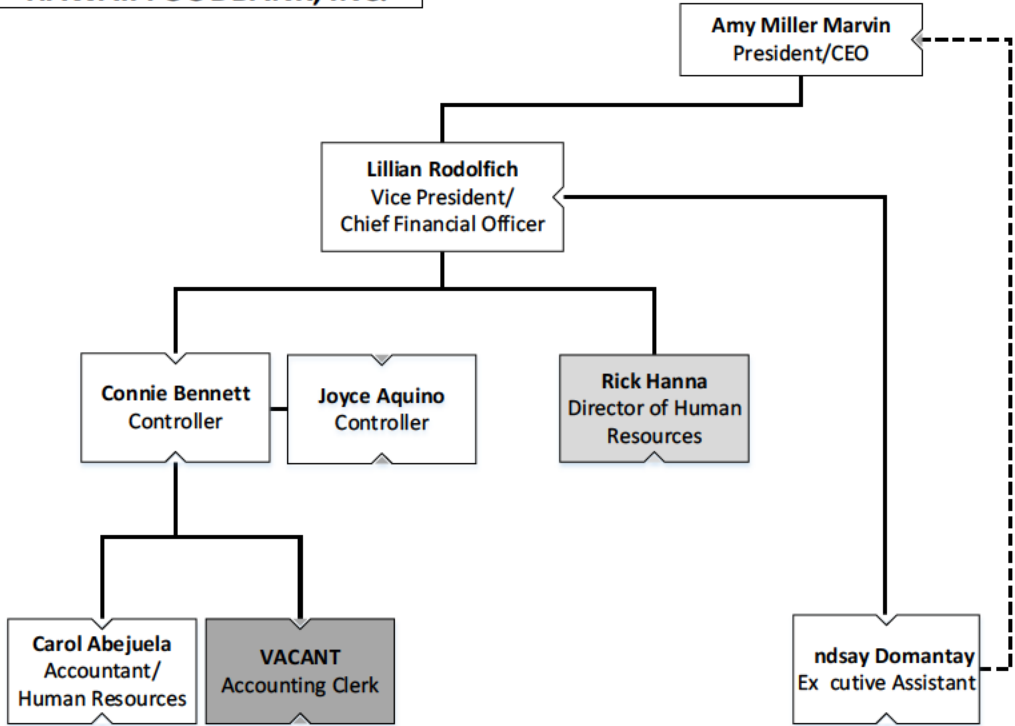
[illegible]

Amy Miller Marvin
President/CEO

Lillian Rodolfich
Vice President/
Chief Financial Officer

Connie Bennett
Controller

Joyce Aquino
Controller

Rick Hanna
Director of Human Resources

Carol Abejuela
Accountant/
Human Resources

VACANT
Accounting Clerk

ndsay Domantay
Ex cutive Assistant